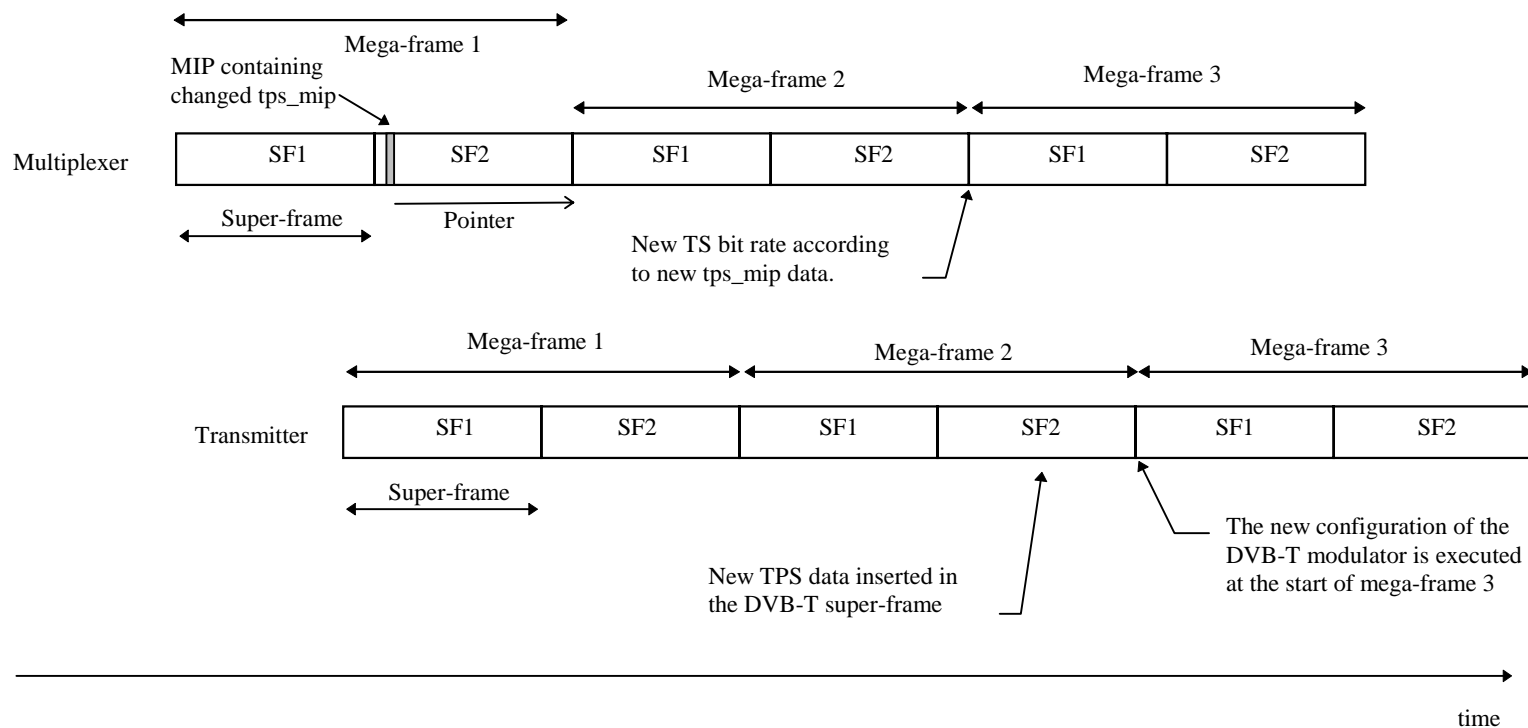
Mega-frame 1

MIP containing changed tps_mip

Mega-frame 2

Mega-frame 3

Multiplexer

SF1

SF2

SF1

SF2

SF1

SF2

Super-frame

Pointer

New TS bit rate according to new tps_mip data.

Mega-frame 1

Mega-frame 2

Mega-frame 3

Transmitter

SF1

SF2

SF1

SF2

SF1

SF2

Super-frame

The new configuration of the DVB-T modulator is executed at the start of mega-frame 3

New TPS data inserted in the DVB-T super-frame

time